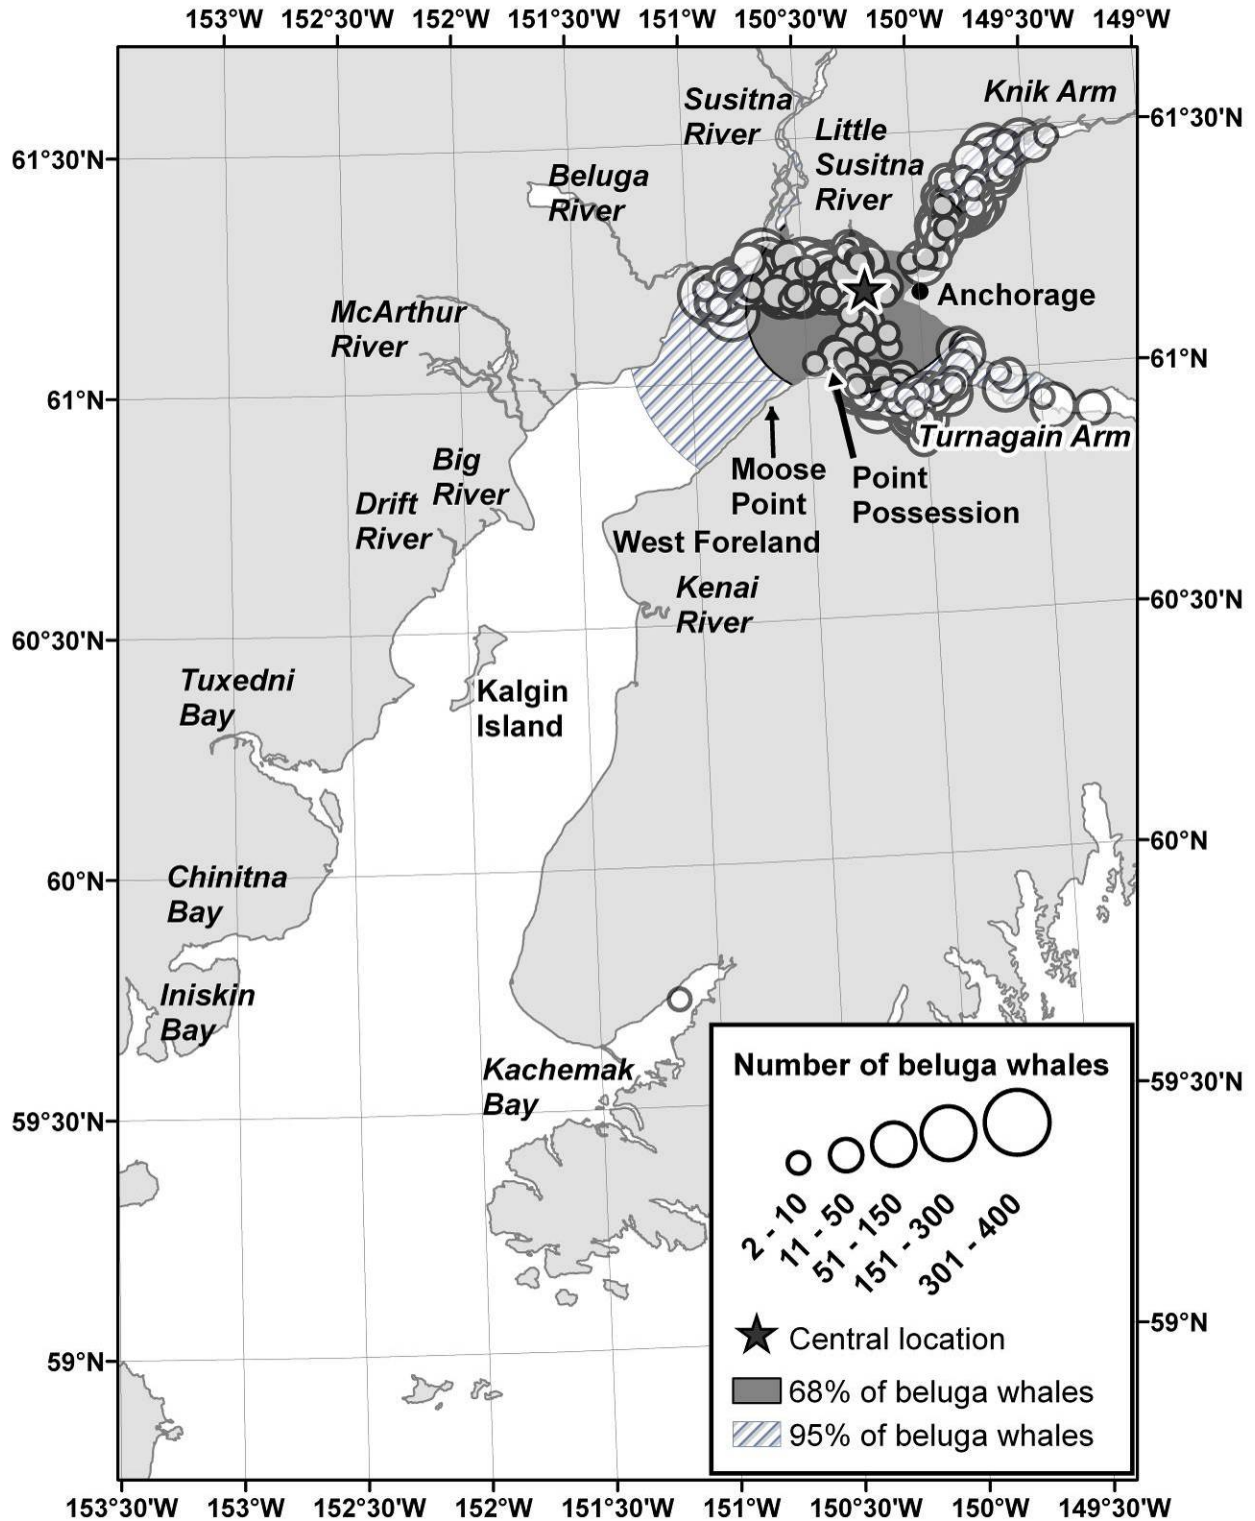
153°W 152°30'W 152°W 151°30'W 151°W 150°30'W 150°W 149°30'W 149°W

61°30'N
61°N
60°30'N
60°N
59°30'N
59°N

61°30'N
61°N
60°30'N
60°N
59°30'N
59°N

Susitna River
Knik Arm
Little Susitna River
Beluga River
Anchorage
McArthur River
Turnagain Arm
Moose Point
Point Possession
Big River
Drift River
West Foreland
Kenai River
Tuxedni Bay
Kalgin Island
Chinitna Bay
Iniskin Bay
Kachemak Bay

Number of beluga whales
2 - 10
11 - 50
51 - 150
151 - 300
301 - 400
Central location
68% of beluga whales
95% of beluga whales

153°30'W 153°W 152°30'W 152°W 151°30'W 151°W 150°30'W 150°W 149°30'W